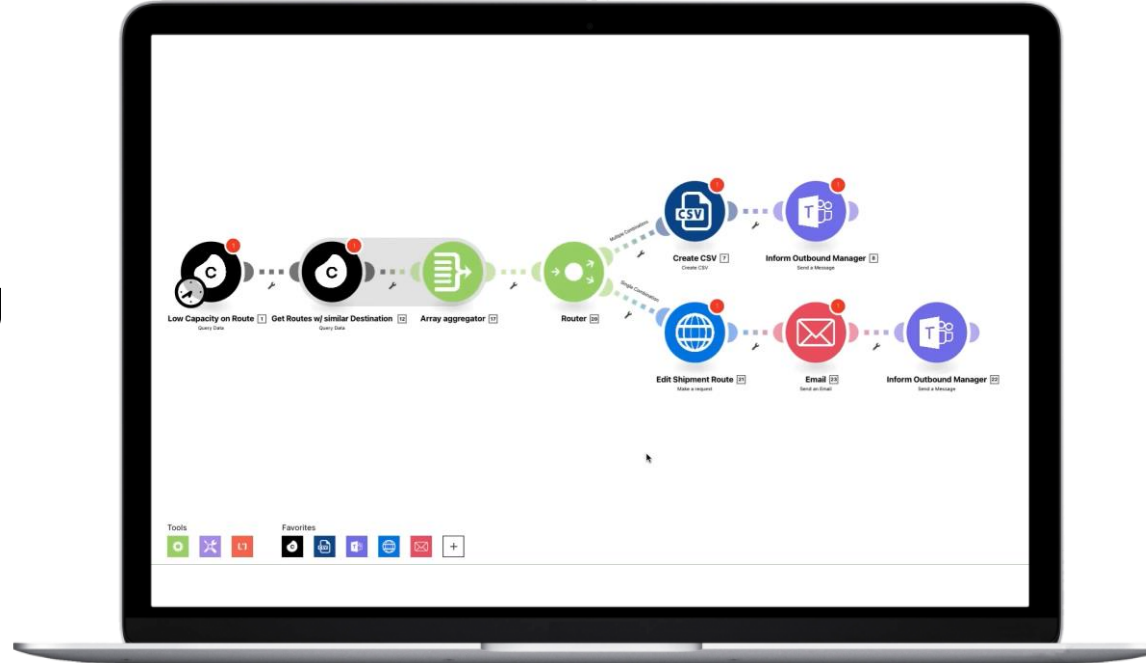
Low Capacity on Route 1
Query Data

Get Routes w/ similar Destination 12
Query Data

Array aggregator 17

Router 20

Multiple Combinations

Single Combination

CSV

Create CSV 7
Create CSV

Inform Outbound Manager 8
Send a Message

Edit Shipment Route 21
Make a request

Email 23
Send an Email

Inform Outbound Manager 22
Send a Message

Tools

Favorites

+